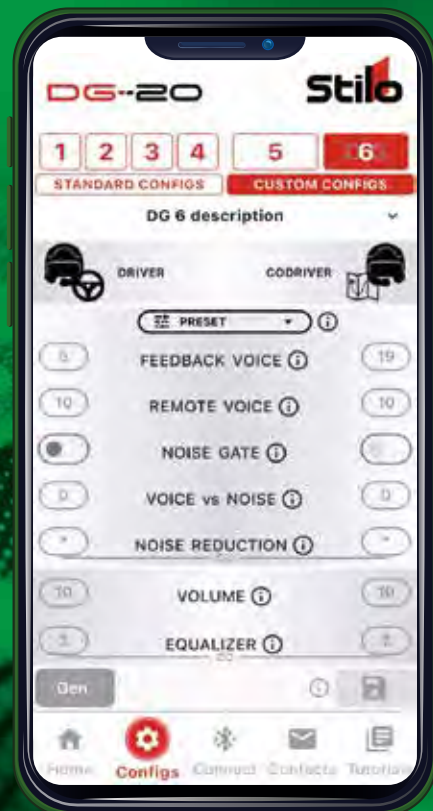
DG-20

Stilo

1 2 3 4 5 6

STANDARD CONFIGS

CUSTOM CONFIGS

DG 6 description

DRIVER

CODRIVER

PRESET

5 FEEDBACK VOICE 19

10 REMOTE VOICE 10

NOISE GATE

0 VOICE vs NOISE 0

NOISE REDUCTION

10 VOLUME 10

3 EQUALIZER 2

Gen

Home Configs Connect Contacts Tutorial